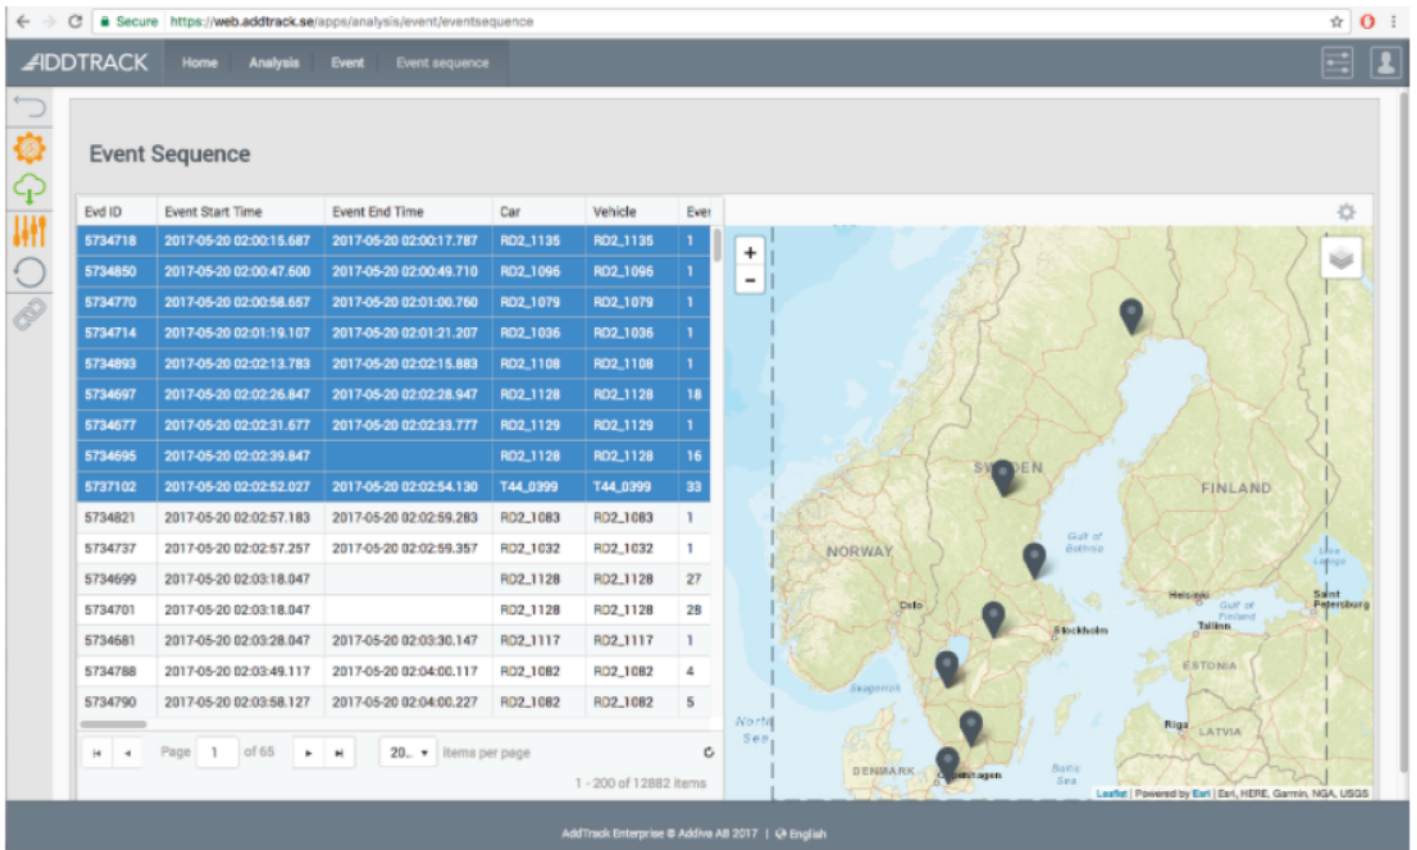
Secure https://web.addtrack.se/apps/analysis/event/eventsequence

ADDTRACK Home Analysis Event Event sequence

Event Sequence

| Evd ID | Event Start Time | Event End Time | Car | Vehicle | Eve |
|---|---|---|---|---|---|
| 5734718 | 2017-05-20 02:00:15.687 | 2017-05-20 02:00:17.787 | RD2_1135 | RD2_1135 | 1 |
| 5734850 | 2017-05-20 02:00:47.600 | 2017-05-20 02:00:49.710 | RD2_1096 | RD2_1096 | 1 |
| 5734770 | 2017-05-20 02:00:58.657 | 2017-05-20 02:01:00.760 | RD2_1079 | RD2_1079 | 1 |
| 5734714 | 2017-05-20 02:01:19.107 | 2017-05-20 02:01:21.207 | RD2_1036 | RD2_1036 | 1 |
| 5734893 | 2017-05-20 02:02:13.783 | 2017-05-20 02:02:15.883 | RD2_1108 | RD2_1108 | 1 |
| 5734697 | 2017-05-20 02:02:26.847 | 2017-05-20 02:02:28.947 | RD2_1128 | RD2_1128 | 18 |
| 5734677 | 2017-05-20 02:02:31.677 | 2017-05-20 02:02:33.777 | RD2_1129 | RD2_1129 | 1 |
| 5734695 | 2017-05-20 02:02:39.847 | | RD2_1128 | RD2_1128 | 16 |
| 5737102 | 2017-05-20 02:02:52.027 | 2017-05-20 02:02:54.130 | T44_0399 | T44_0399 | 33 |
| 5734821 | 2017-05-20 02:02:57.183 | 2017-05-20 02:02:59.283 | RD2_1083 | RD2_1083 | 1 |
| 5734737 | 2017-05-20 02:02:57.257 | 2017-05-20 02:02:59.357 | RD2_1032 | RD2_1032 | 1 |
| 5734699 | 2017-05-20 02:03:18.047 | | RD2_1128 | RD2_1128 | 27 |
| 5734701 | 2017-05-20 02:03:18.047 | | RD2_1128 | RD2_1128 | 28 |
| 5734681 | 2017-05-20 02:03:28.047 | 2017-05-20 02:03:30.147 | RD2_1117 | RD2_1117 | 1 |
| 5734788 | 2017-05-20 02:03:49.117 | 2017-05-20 02:04:00.117 | RD2_1082 | RD2_1082 | 4 |
| 5734790 | 2017-05-20 02:03:58.127 | 2017-05-20 02:04:00.227 | RD2_1082 | RD2_1082 | 5 |

Page 1 of 65 20 Items per page
1 - 200 of 12882 items

+ -
SWEDEN FINLAND NORWAY Gulf of Bothnia Oslo Stockholm Helsinki Gulf of Finland Saint Petersburg Tallinn ESTONIA Skagerrak North Sea Riga LATVIA DENMARK Copenhagen Baltic Sea
Leaflet | Powered by Esri | Esri, HERE, Garmin, NGA, USGS

AddTrack Enterprise © Addive AB 2017 | English